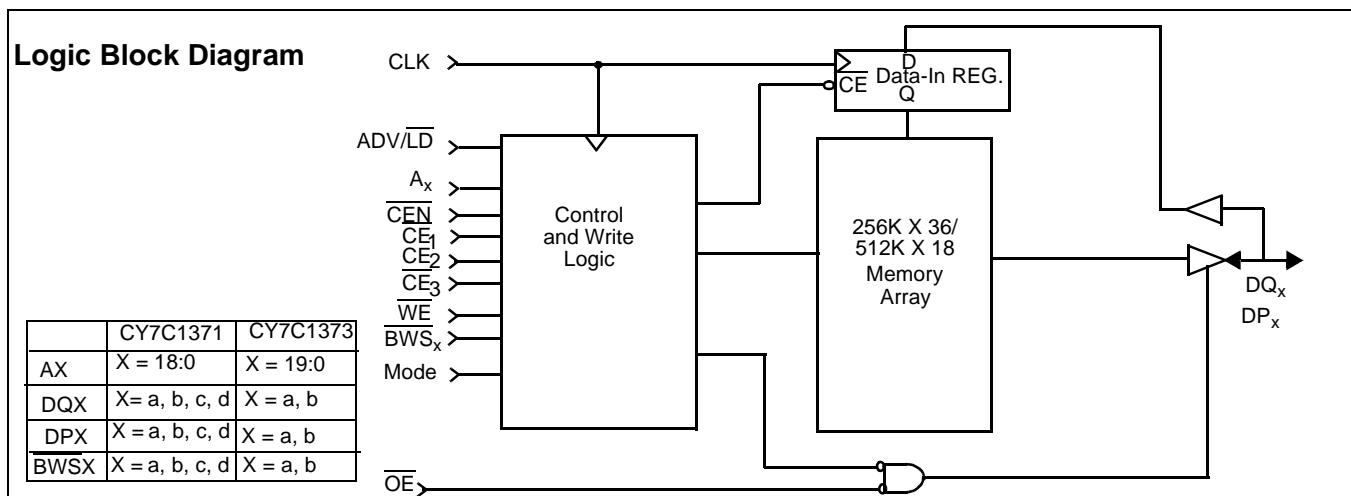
Logic Block Diagram

CLK
ADV/$\overline{LD}$
$A_x$
$\overline{CEN}$
$\overline{CE_1}$
$CE_2$
$\overline{CE_3}$
$\overline{WE}$
$\overline{BWS_x}$
Mode
$\overline{OE}$

D
$\overline{CE}$ Data-In REG.
Q

Control and Write Logic

256K X 36/ 512K X 18 Memory Array

$DQ_x$
$DP_x$

| | CY7C1371 | CY7C1373 |
|---|---|---|
| AX | X = 18:0 | X = 19:0 |
| DQX | X= a, b, c, d | X = a, b |
| DPX | X = a, b, c, d | X = a, b |
| $\overline{BWSX}$ | X = a, b, c, d | X = a, b |